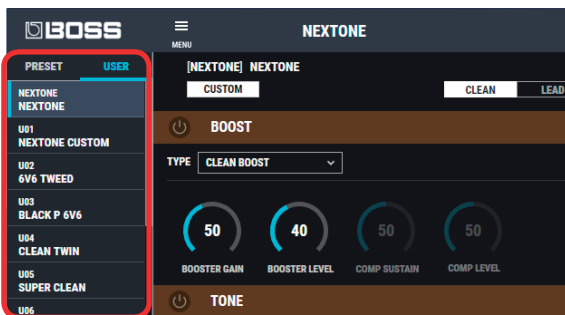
BOSS

MENU

NEXTONE

PRESET USER

NEXTONE
NEXTONE

U01
NEXTONE CUSTOM

U02
6V6 TWEED

U03
BLACK P 6V6

U04
CLEAN TWIN

U05
SUPER CLEAN

U06

[NEXTONE] NEXTONE

CUSTOM

CLEAN LEAD

BOOST

TYPE CLEAN BOOST

50 BOOSTER GAIN

40 BOOSTER LEVEL

50 COMP SUSTAIN

50 COMP LEVEL

TONE